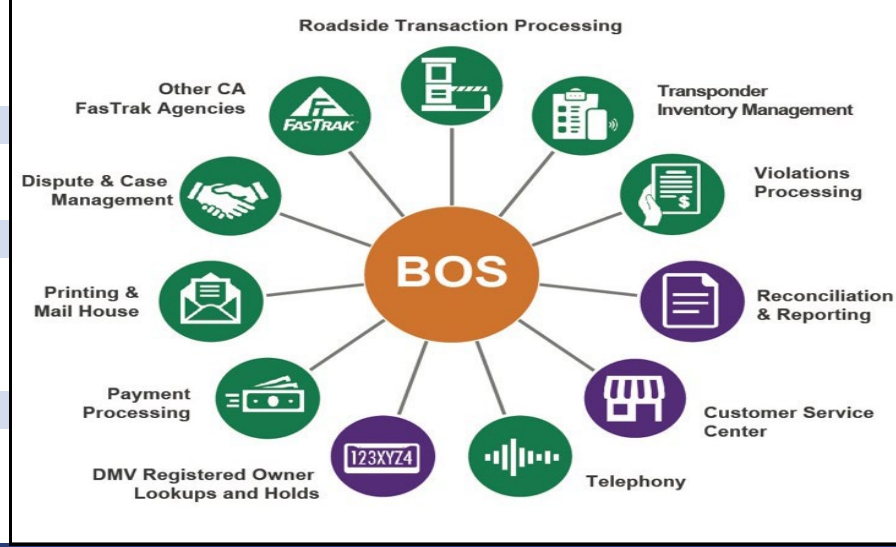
Roadside Transaction Processing

Other CA FasTrak Agencies

FasTrak

Transponder Inventory Management

Dispute & Case Management

Violations Processing

BOS

Printing & Mail House

Reconciliation & Reporting

Payment Processing

Customer Service Center

123XYZ4

DMV Registered Owner Lookups and Holds

Telephony